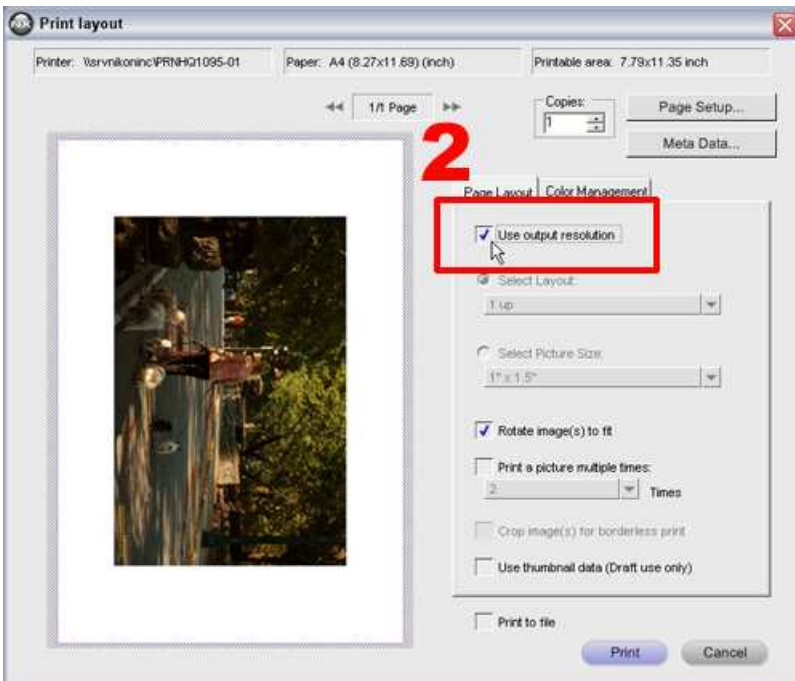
Print layout

Printer: \\srvnikoninc\PRNHQ1095-01

Paper: A4 (8.27x11.69) (inch)

Printable area: 7.79x11.35 inch

1/1 Page

Copies:
1

Page Setup...

Meta Data...

2

Page Layout | Color Management

Use output resolution

Select Layout:

1 up

Select Picture Size:

1" x 1.5"

Rotate image(s) to fit

Print a picture multiple times:

2

Times

Crop image(s) for borderless print

Use thumbnail data (Draft use only)

Print to file

Print

Cancel